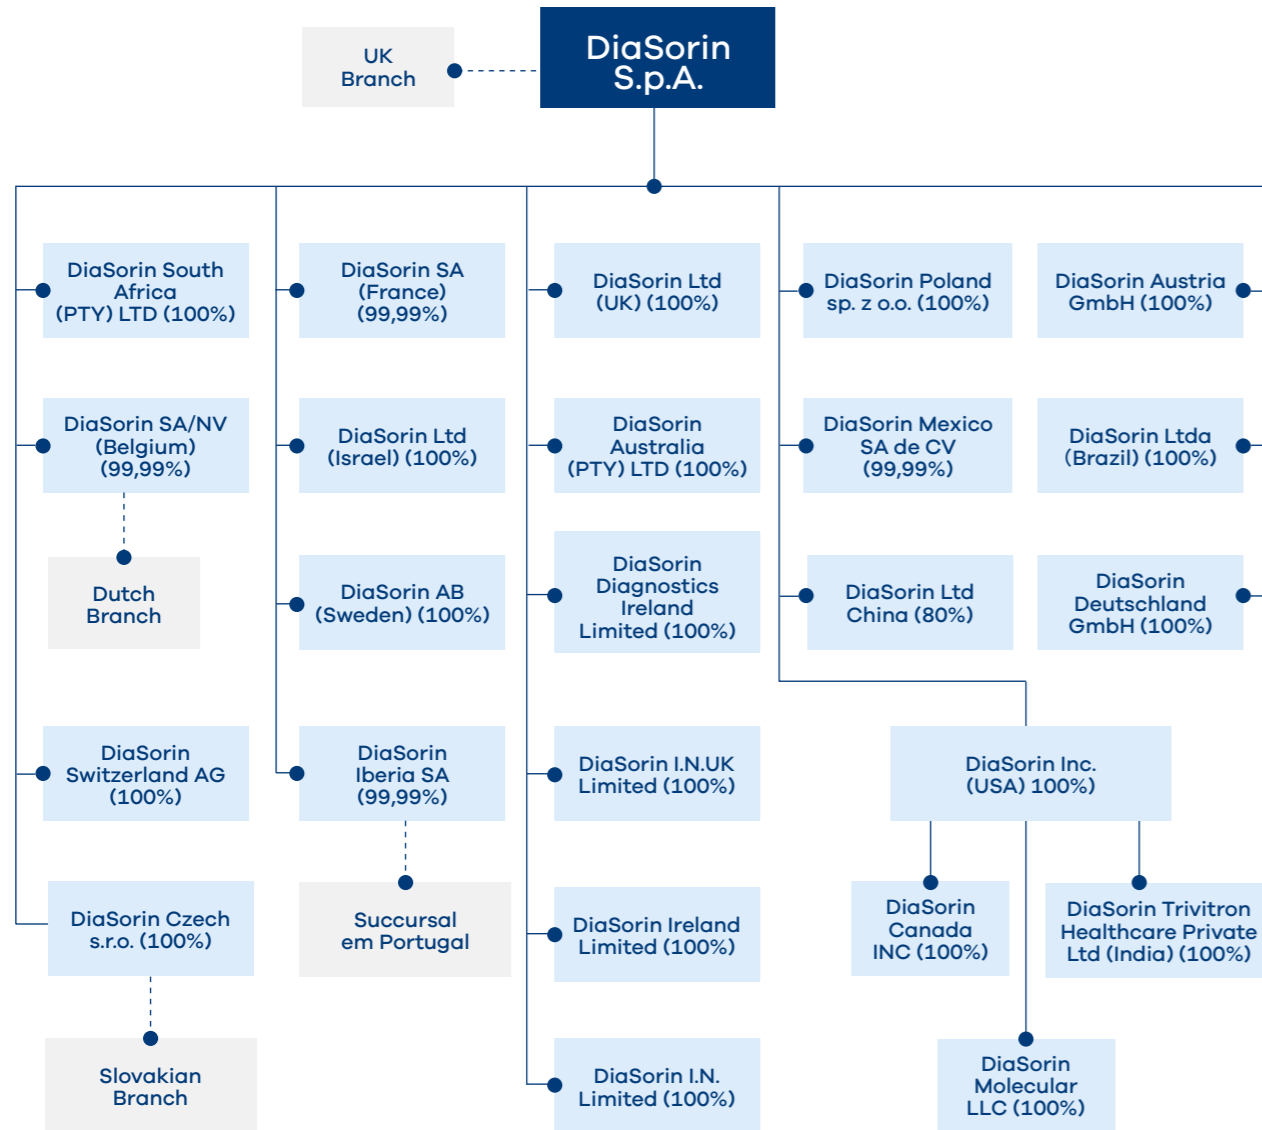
UK Branch

DiaSorin S.p.A.

DiaSorin South Africa (PTY) LTD (100%)

DiaSorin SA/NV (Belgium) (99,99%)

Dutch Branch

DiaSorin Switzerland AG (100%)

DiaSorin Czech s.r.o. (100%)

Slovakian Branch

DiaSorin SA (France) (99,99%)

DiaSorin Ltd (Israel) (100%)

DiaSorin AB (Sweden) (100%)

DiaSorin Iberia SA (99,99%)

Succursal em Portugal

DiaSorin Ltd (UK) (100%)

DiaSorin Australia (PTY) LTD (100%)

DiaSorin Diagnostics Ireland Limited (100%)

DiaSorin I.N.UK Limited (100%)

DiaSorin Ireland Limited (100%)

DiaSorin I.N. Limited (100%)

DiaSorin Poland sp. z o.o. (100%)

DiaSorin Mexico SA de CV (99,99%)

DiaSorin Ltd China (80%)

DiaSorin Austria GmbH (100%)

DiaSorin Ltda (Brazil) (100%)

DiaSorin Deutschland GmbH (100%)

DiaSorin Inc. (USA) 100%)

DiaSorin Canada INC (100%)

DiaSorin Trivitron Healthcare Private Ltd (India) (100%)

DiaSorin Molecular LLC (100%)